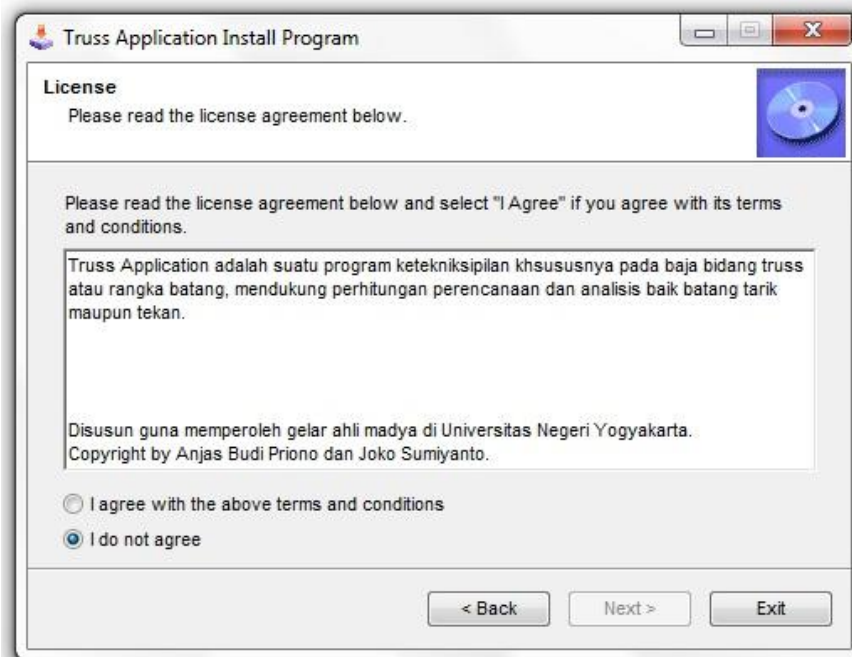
Truss Application Install Program

License
Please read the license agreement below.

Please read the license agreement below and select "I Agree" if you agree with its terms and conditions.

Truss Application adalah suatu program ketekniksipilan khsususnya pada baja bidang truss atau rangka batang, mendukung perhitungan perencanaan dan analisis baik batang tarik maupun tekan.

Disusun guna memperoleh gelar ahli madya di Universitas Negeri Yogyakarta.
Copyright by Anjas Budi Priono dan Joko Sumiyanto.

I agree with the above terms and conditions

I do not agree

< Back

Next >

Exit